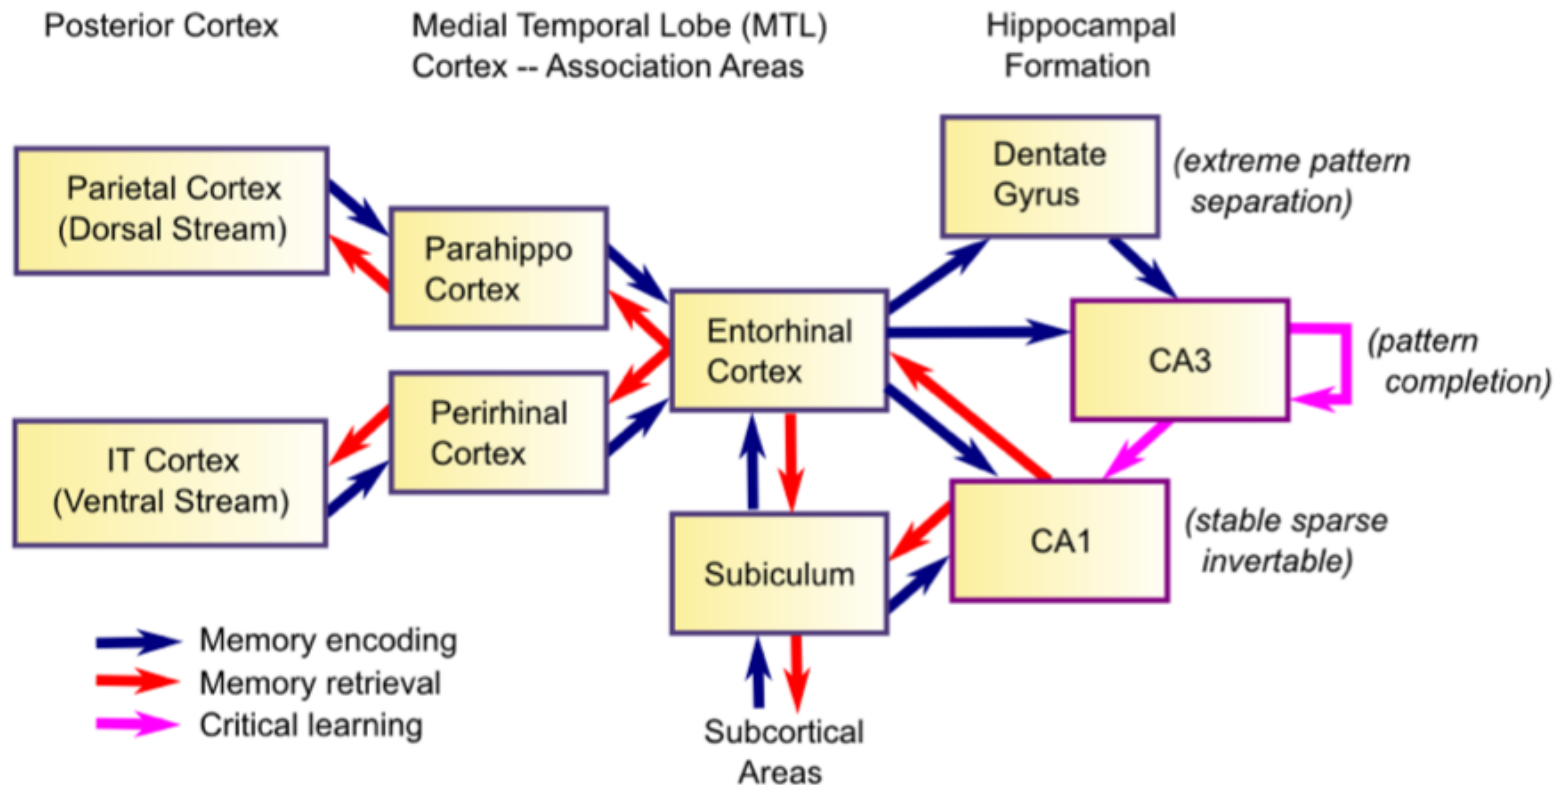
Posterior Cortex

Medial Temporal Lobe (MTL) Cortex -- Association Areas

Hippocampal Formation

Parietal Cortex (Dorsal Stream)

Parahippo Cortex

IT Cortex (Ventral Stream)

Perirhinal Cortex

Entorhinal Cortex

Dentate Gyrus

(extreme pattern separation)

CA3

(pattern completion)

CA1

(stable sparse invertable)

Subiculum

Subcortical Areas

Memory encoding
Memory retrieval
Critical learning